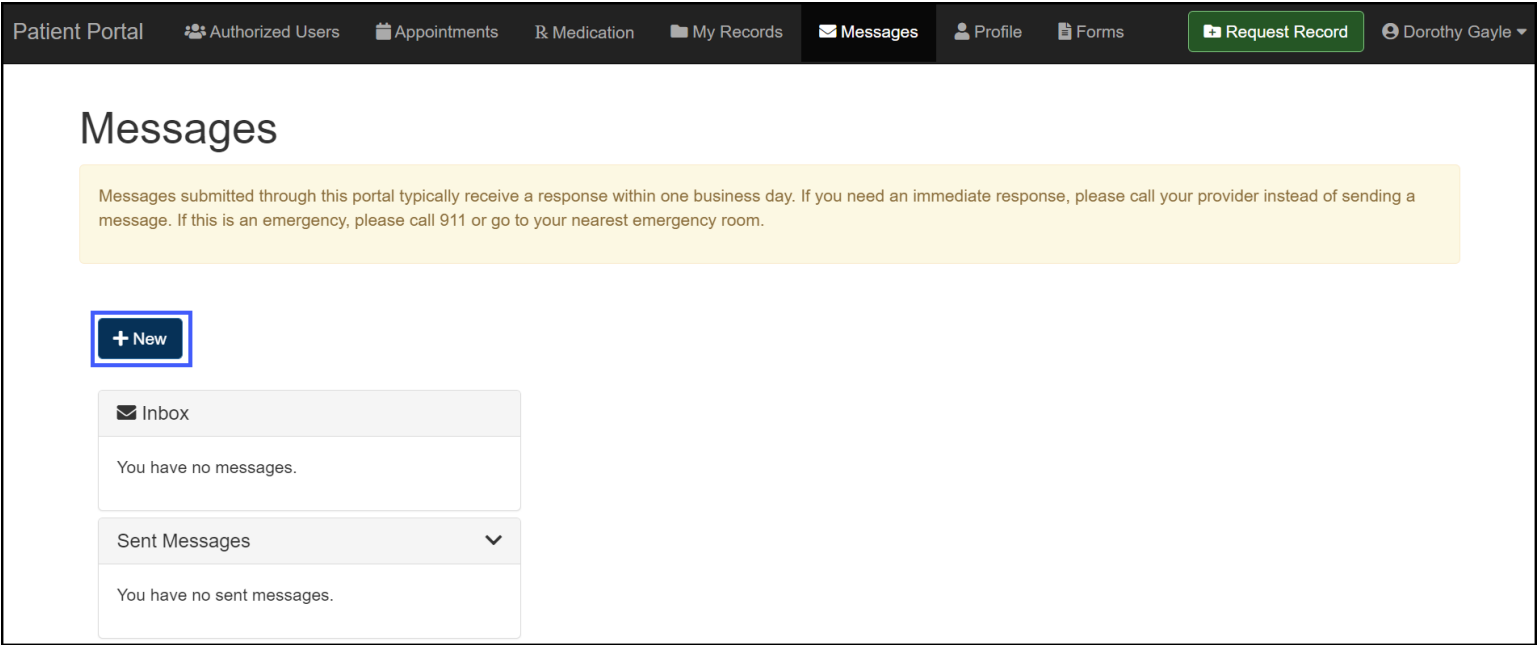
Patient Portal Authorized Users Appointments ℞ Medication My Records Messages Profile Forms Request Record Dorothy Gayle

Messages

Messages submitted through this portal typically receive a response within one business day. If you need an immediate response, please call your provider instead of sending a message. If this is an emergency, please call 911 or go to your nearest emergency room.

+ New

Inbox

You have no messages.

Sent Messages

You have no sent messages.